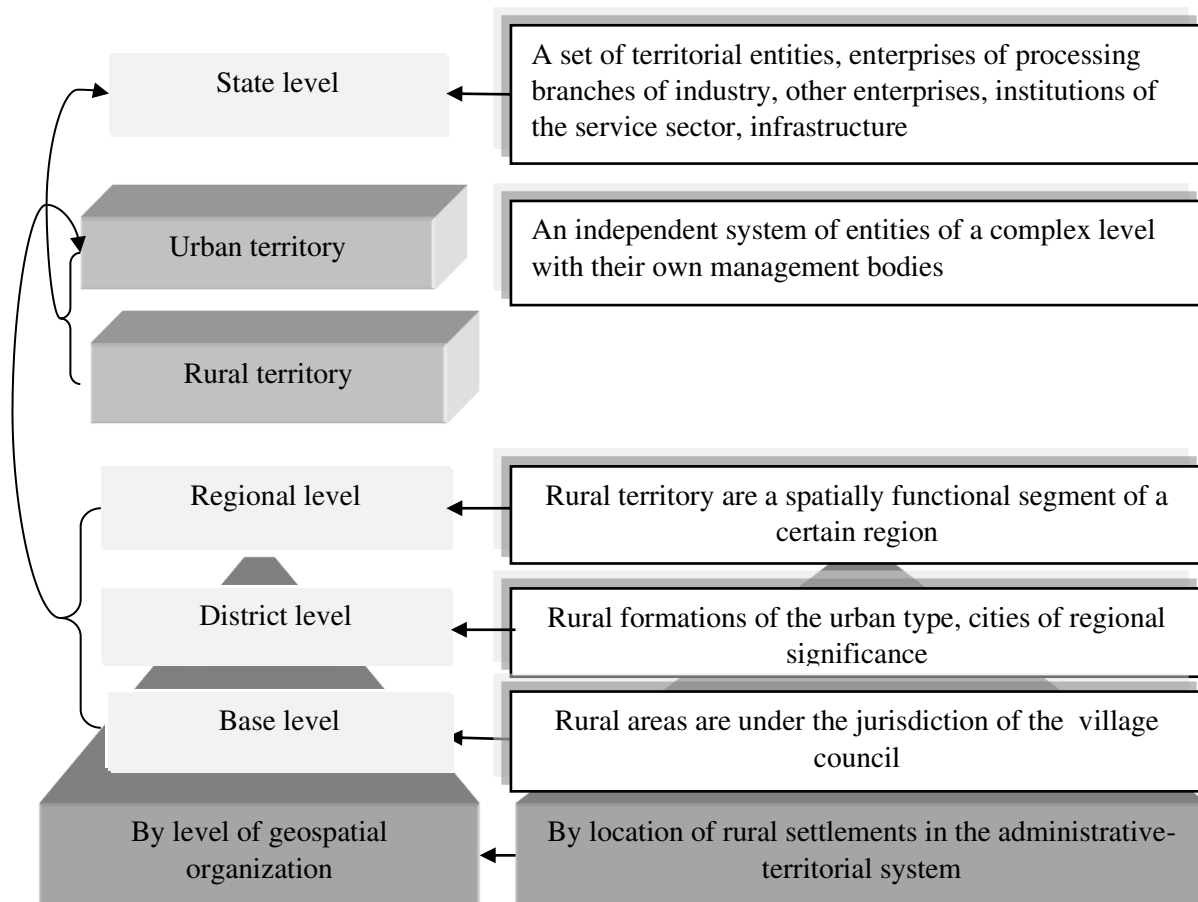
State level

A set of territorial entities, enterprises of processing branches of industry, other enterprises, institutions of the service sector, infrastructure

Urban territory

An independent system of entities of a complex level with their own management bodies

Rural territory

Regional level

Rural territory are a spatially functional segment of a certain region

District level

Rural formations of the urban type, cities of regional significance

Base level

Rural areas are under the jurisdiction of the village council

By level of geospatial organization

By location of rural settlements in the administrative-territorial system